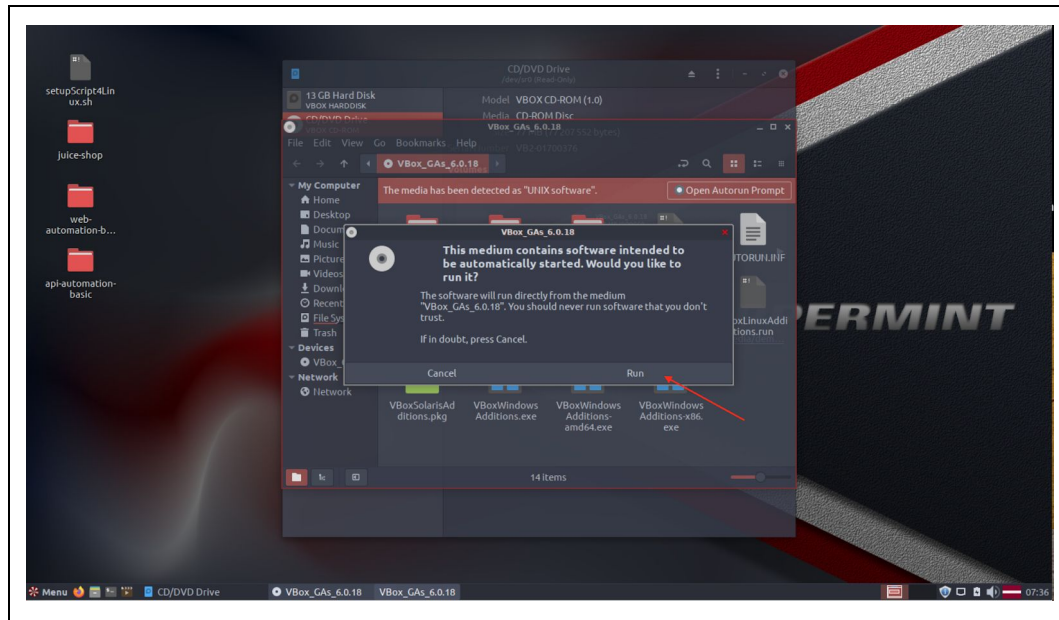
setupScript4Linux.sh

juice-shop

web-automation-b...

api-automation-basic

CD/DVD Drive
/dev/sr0 (Read-Only)

13 GB Hard Disk
VBOX HARDDISK

CD/DVD Drive
VBOX CD-ROM

Model VBOX CD-ROM (1.0)
Media CD-ROM Disc

VBox_GAs_6.0.18

File Edit View Go Bookmarks Help

VBox_GAs_6.0.18

My Computer
Home
Desktop
Docum
Music
Picture
Videos
Downl
Recent
File Sys
Trash
Devices
VBox_
Network
Network

The media has been detected as "UNIX software".

Open Autorun Prompt

AUTORUN.INF

VBoxLinuxAdditions.run

VBox_GAs_6.0.18

This medium contains software intended to be automatically started. Would you like to run it?

The software will run directly from the medium "VBox_GAs_6.0.18". You should never run software that you don't trust.

If in doubt, press Cancel.

Cancel

Run

VBoxSolarisAdditions.pkg

VBoxWindowsAdditions.exe

VBoxWindowsAdditions-amd64.exe

VBoxWindowsAdditions-x86.exe

14 items

ERMINT

Menu

CD/DVD Drive

VBox_GAs_6.0.18

VBox_GAs_6.0.18

07:36